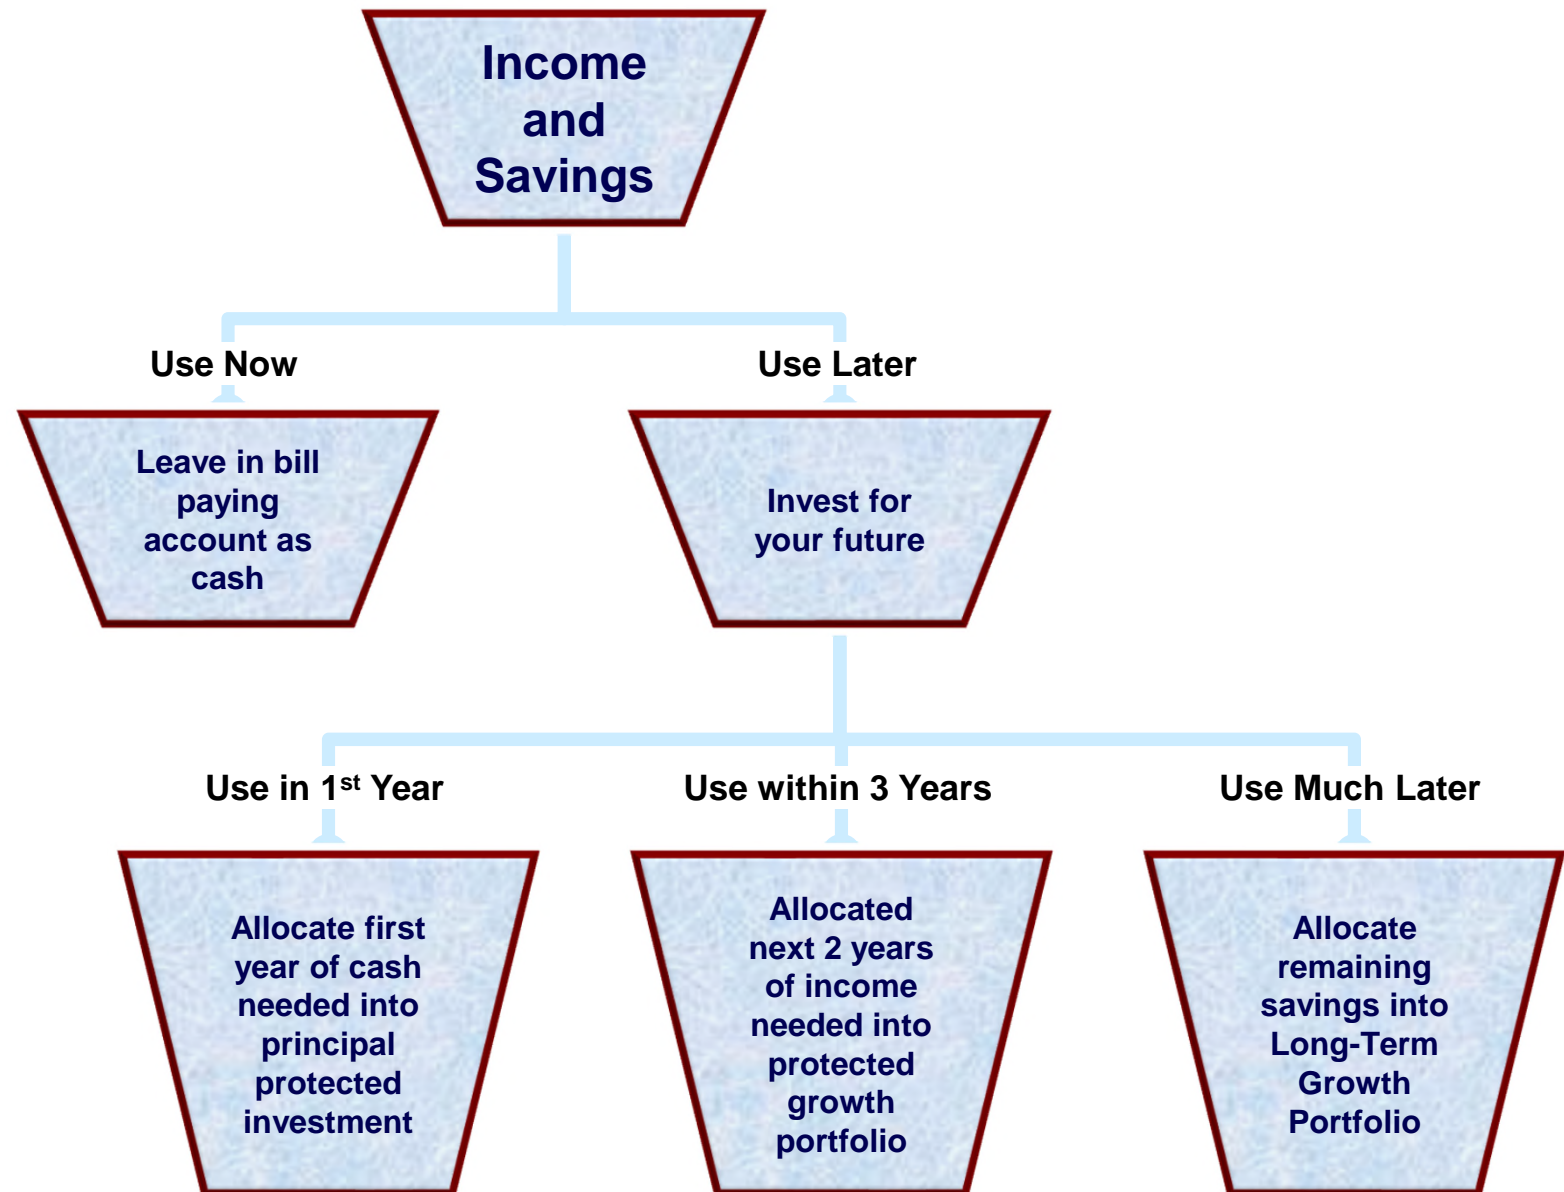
Income and Savings

Use Now

Leave in bill paying account as cash

Use Later

Invest for your future

Use in 1$^{st}$ Year

Allocate first year of cash needed into principal protected investment

Use within 3 Years

Allocated next 2 years of income needed into protected growth portfolio

Use Much Later

Allocate remaining savings into Long-Term Growth Portfolio